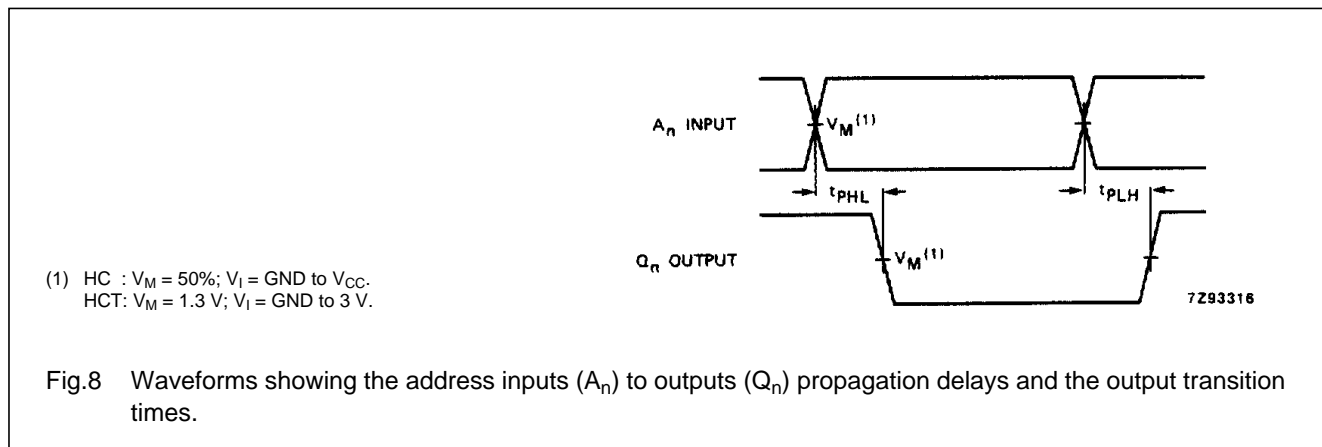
$A_n$ INPUT

$V_M^{(1)}$

$t_{PHL}$

$t_{PLH}$

$Q_n$ OUTPUT

$V_M^{(1)}$

7Z93316

(1) HC : $V_M$ = 50%; $V_I$ = GND to $V_{CC}$.
HCT: $V_M$ = 1.3 V; $V_I$ = GND to 3 V.

Fig.8 Waveforms showing the address inputs ($A_n$) to outputs ($Q_n$) propagation delays and the output transition times.